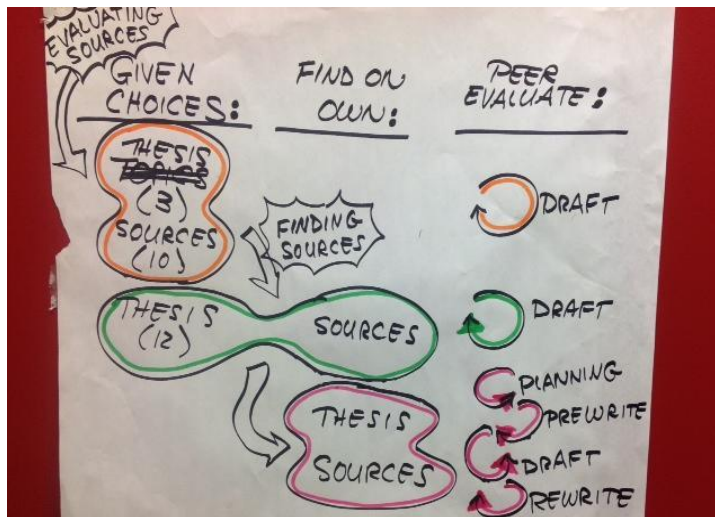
EVALUATING SOURCES

GIVEN CHOICES:

FIND ON OWN:

PEER EVALUATE:

THESIS ~~TOPICS~~ (3) SOURCES (10)

DRAFT

FINDING SOURCES

THESIS (12) SOURCES

DRAFT

THESIS SOURCES

PLANNING
PREWRITE
DRAFT
REWRITE